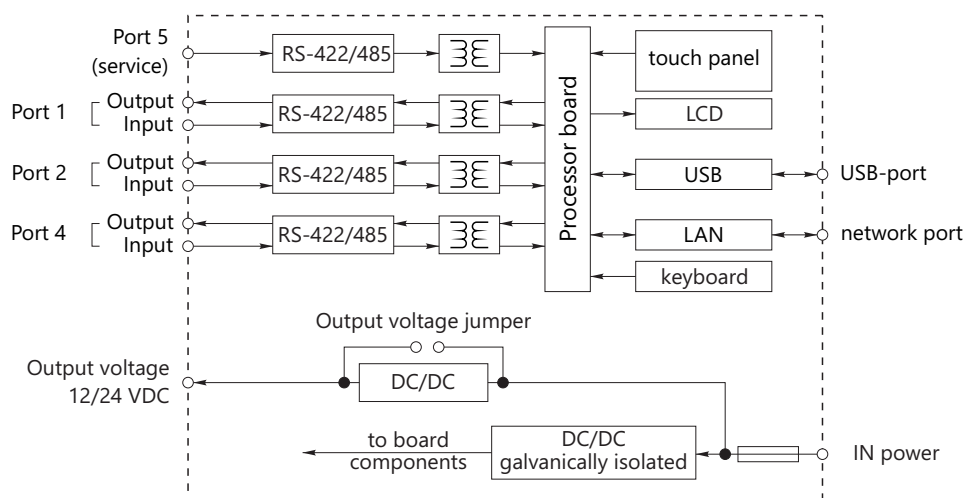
Port 5
(service)

RS-422/485

Processor board

touch panel

Port 1
Output
Input

RS-422/485

LCD

Port 2
Output
Input

RS-422/485

USB

USB-port

Port 4
Output
Input

RS-422/485

LAN

network port

keyboard

Output voltage jumper

Output voltage
12/24 VDC

DC/DC

to board
components

DC/DC
galvanically isolated

IN power